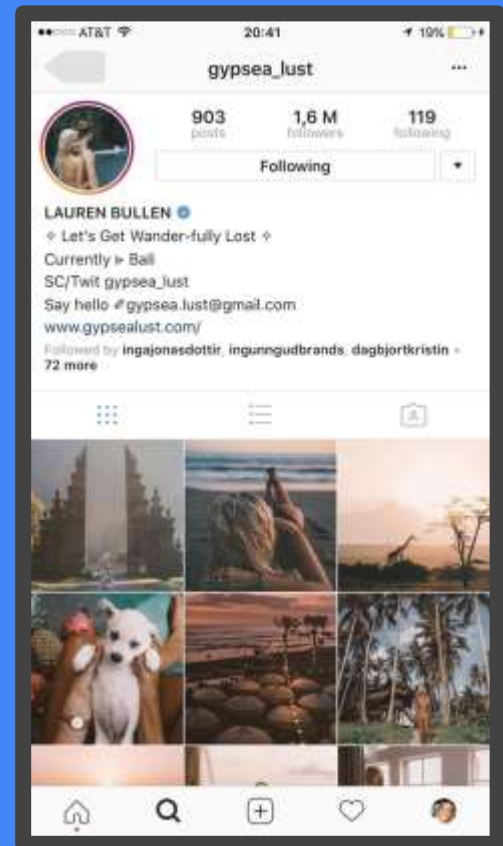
AT&T 20:41 19%

gypsea_lust

903 posts

1,6 M followers

119 following

Following

LAUREN BULLEN

✧ Let's Get Wander-fully Lost ✧
Currently ▸ Bali
SC/Twit gypsea_lust
Say hello ✉ gypsea.lust@gmail.com
www.gypsealust.com/

Followed by ingajonasdottir, ingunngudbrands, dagbjortkristin + 72 more